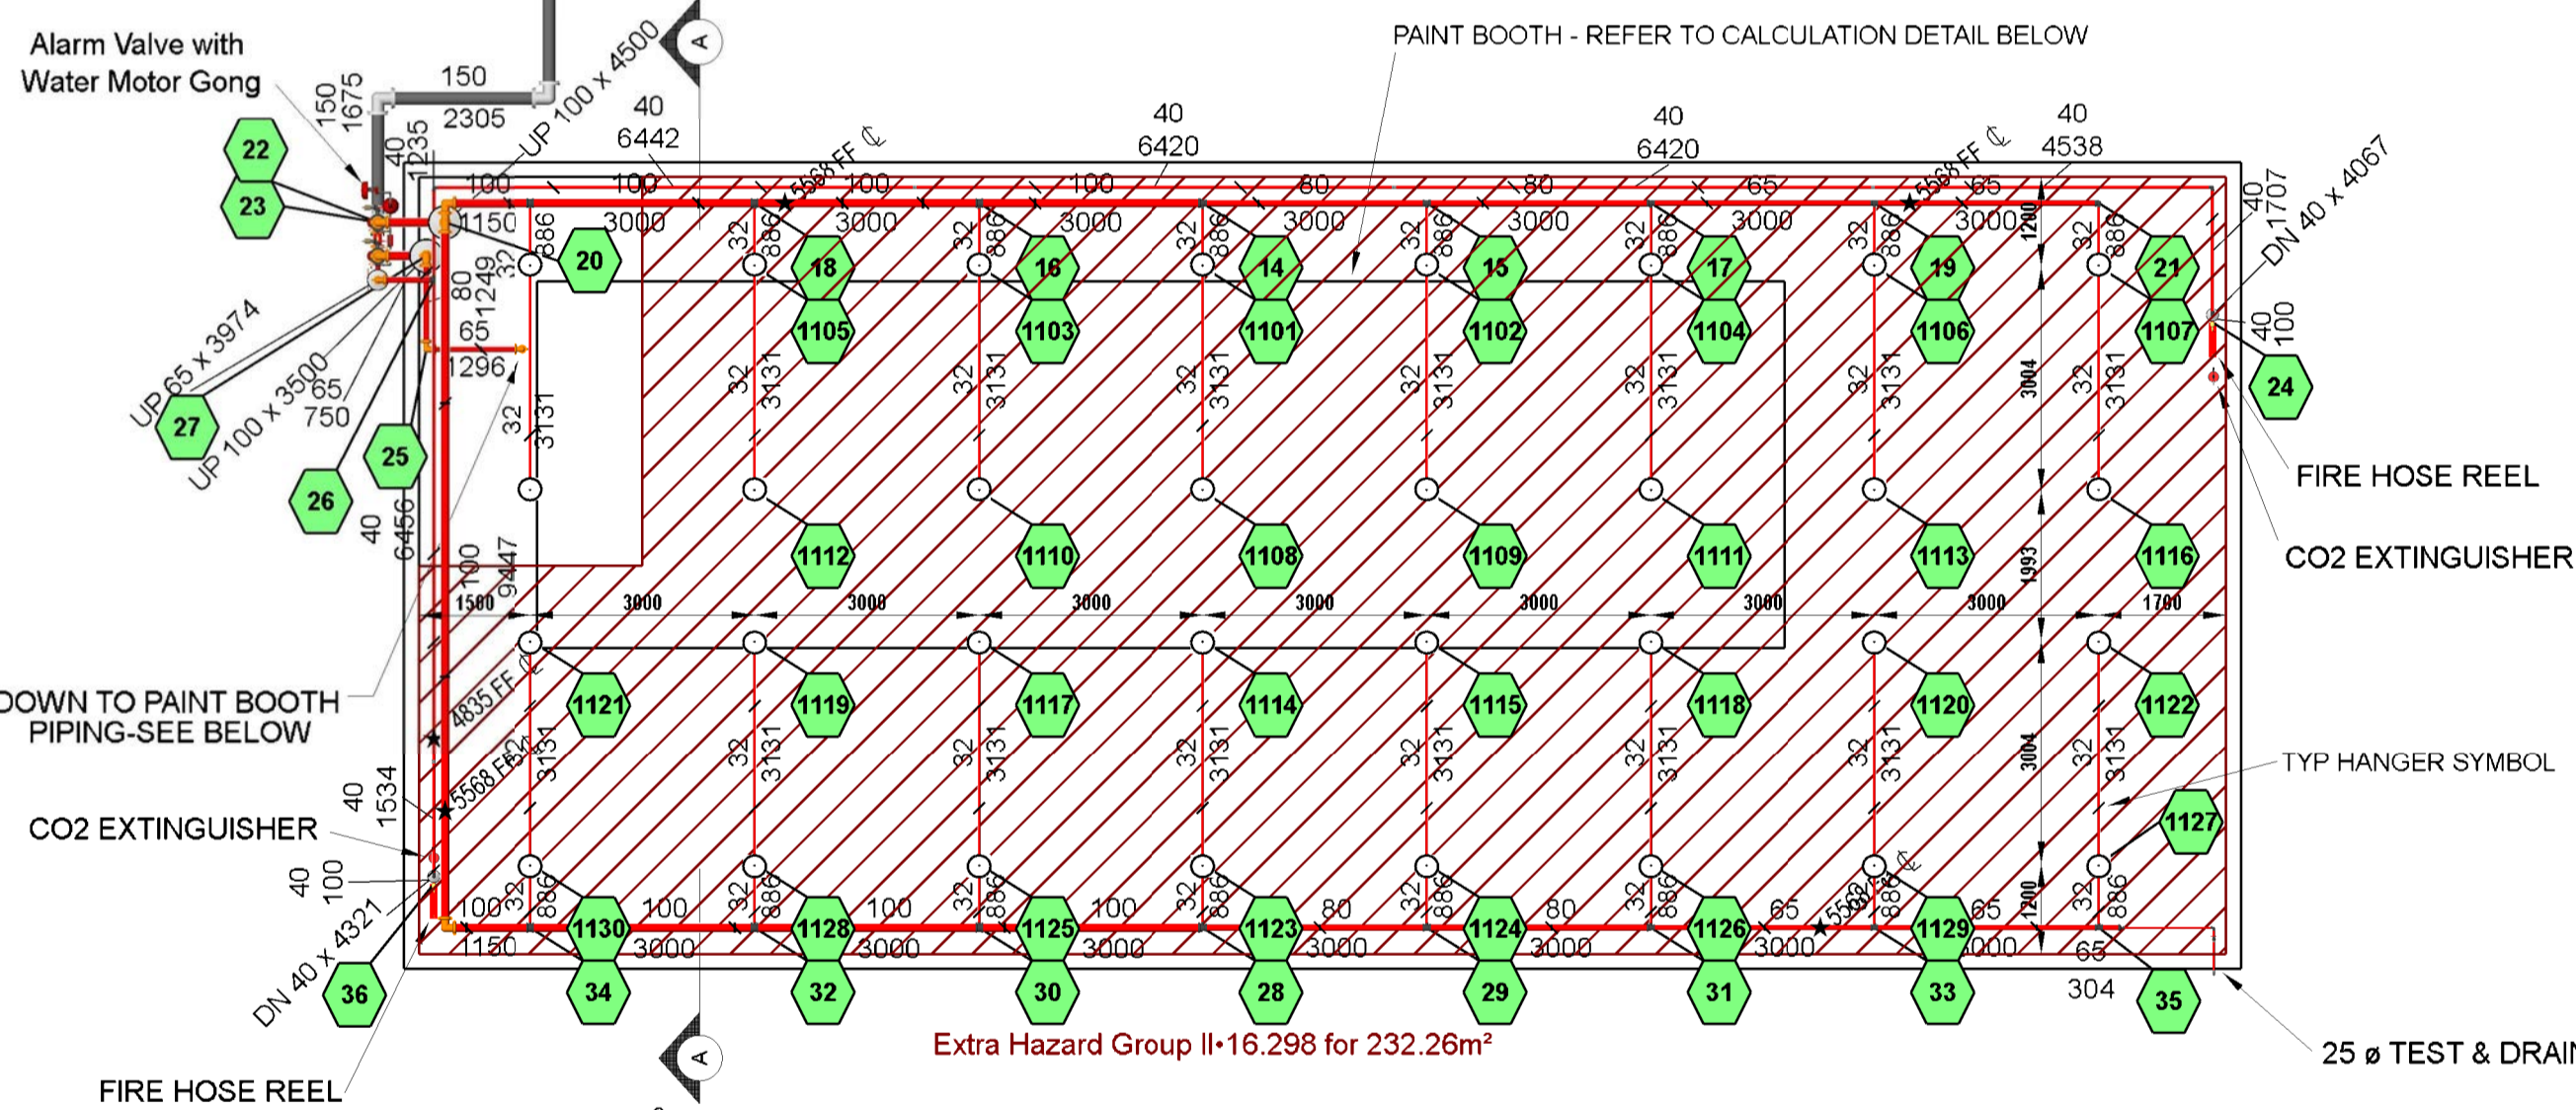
Alarm Valve with Water Motor Gong

PAINT BOOTH - REFER TO CALCULATION DETAIL BELOW

150
2305
150
1675
40
1235
UP 100 x 4500
A
40
6442
40
6420
40
6420
40
4538
DN 40 x 4067
40
1707

22
23
20
18
16
14
15
17
19
21
1105
1103
1101
1102
1104
1106
1107
24
27
25
26
1112
1110
1108
1109
1111
1113
1116
1121
1119
1117
1114
1115
1118
1120
1122
1127
1130
1128
1125
1123
1124
1126
1129
34
32
30
28
29
31
33
35
36

100
1150
100
3000
5568 FF
100
3000
100
3000
80
3000
80
3000
65
3000
5568 FF
65
3000
1200
3004
1993
3004
1200

UP 65 x 3974
UP 100 x 3500
65
750
80
1249
65
1296
40
6456
100
9447
1500
3000
3000
3000
3000
3000
3000
3000
1700
4835 FF
5568 FF
40
1534
40
100
DN 40 x 4321
40
100

FIRE HOSE REEL
CO2 EXTINGUISHER
DOWN TO PAINT BOOTH PIPING-SEE BELOW
CO2 EXTINGUISHER
TYP HANGER SYMBOL
FIRE HOSE REEL
25 ø TEST & DRAIN
304

Extra Hazard Group II•16.298 for 232.26m²
A